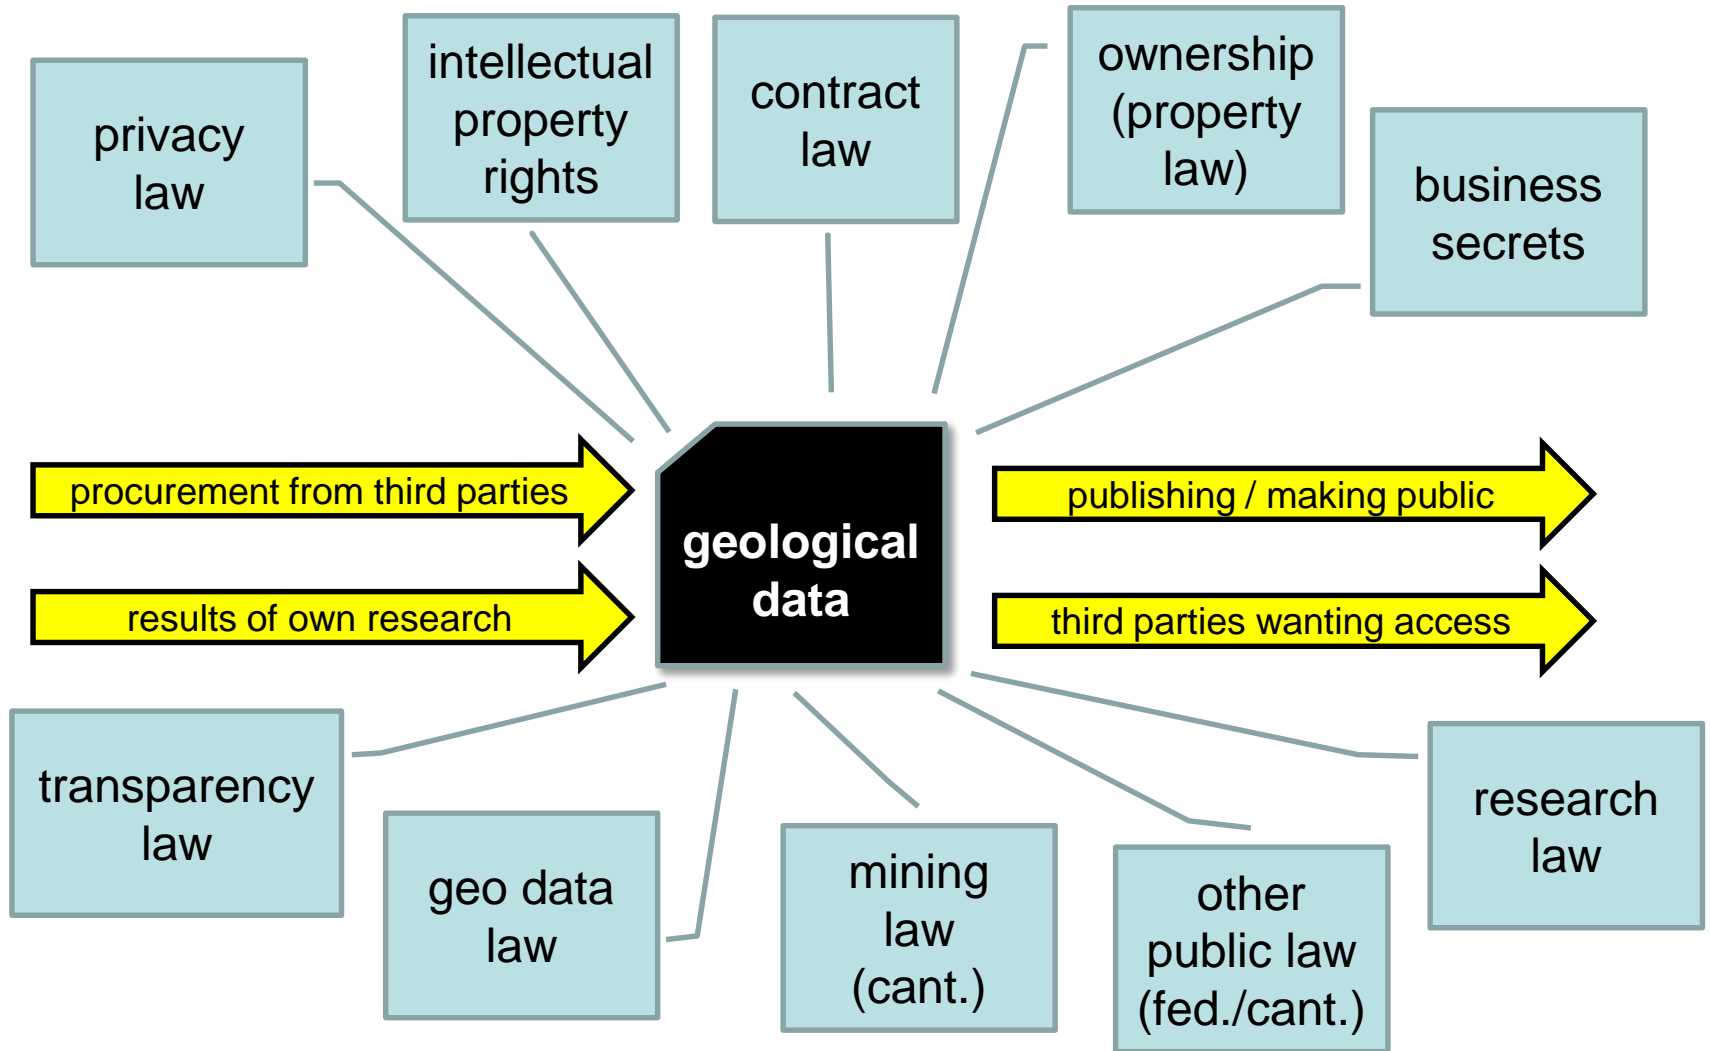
privacy law

intellectual property rights

contract law

ownership (property law)

business secrets

procurement from third parties

results of own research

geological data

publishing / making public

third parties wanting access

transparency law

geo data law

mining law (cant.)

other public law (fed./cant.)

research law